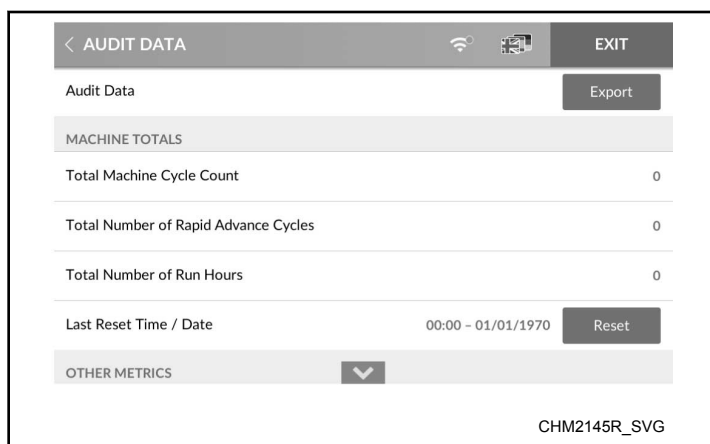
< AUDIT DATA

EXIT

Audit Data

Export

MACHINE TOTALS

Total Machine Cycle Count 0

Total Number of Rapid Advance Cycles 0

Total Number of Run Hours 0

Last Reset Time / Date 00:00 – 01/01/1970

Reset

OTHER METRICS

CHM2145R_SVG